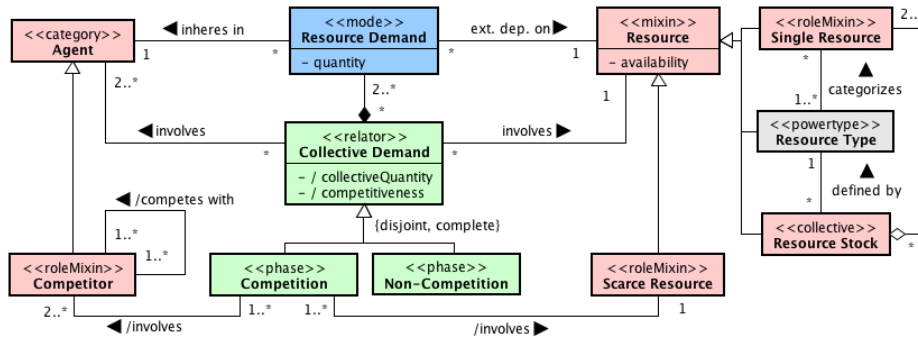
<<category>>
Agent

◀ inheres in

1

*

<<mode>>
Resource Demand

- quantity

*

ext. dep. on ▶

1

<<mixin>>
Resource

- availability

<<roleMixin>>
Single Resource

2

*

▲ categorizes

1..*

<<powertype>>
Resource Type

1

▲ defined by

*

<<collective>>
Resource Stock

*

2..*

◀ involves

*

2..*

*

<<relator>>
Collective Demand

- / collectiveQuantity
- / competitiveness

*

involves ▶

1

◀ /competes with

1..*

1..*

{disjoint, complete}

<<roleMixin>>
Competitor

<<phase>>
Competition

<<phase>>
Non-Competition

<<roleMixin>>
Scarce Resource

2..*

◀ /involves

1..*

1..*

/involves ▶

1